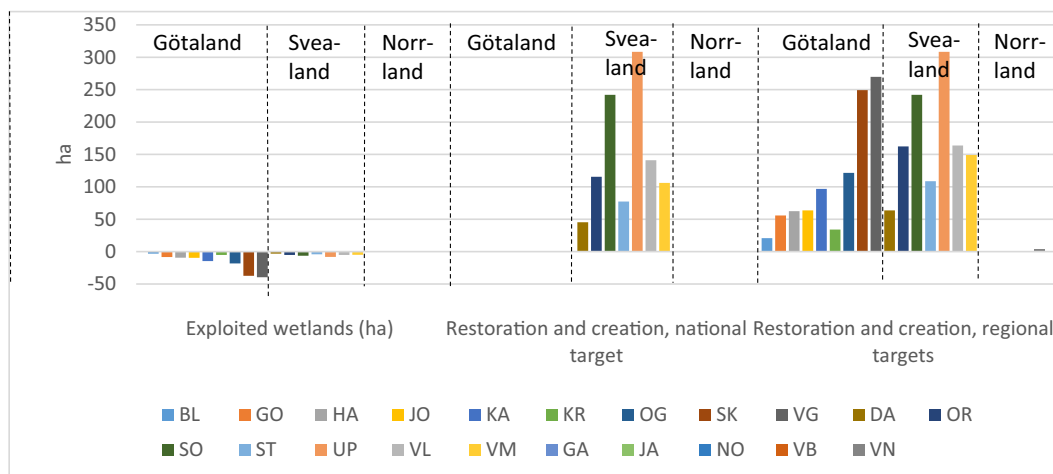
350
300
250
200
150
100
50
0
-50

ha

Götaland
Svea-land
Norr-land
Götaland
Svea-land
Norr-land
Götaland
Svea-land
Norr-land

Exploited wetlands (ha)
Restoration and creation, national target
Restoration and creation, regional targets

BL GO HA JO KA KR OG SK VG DA OR
SO ST UP VL VM GA JA NO VB VN